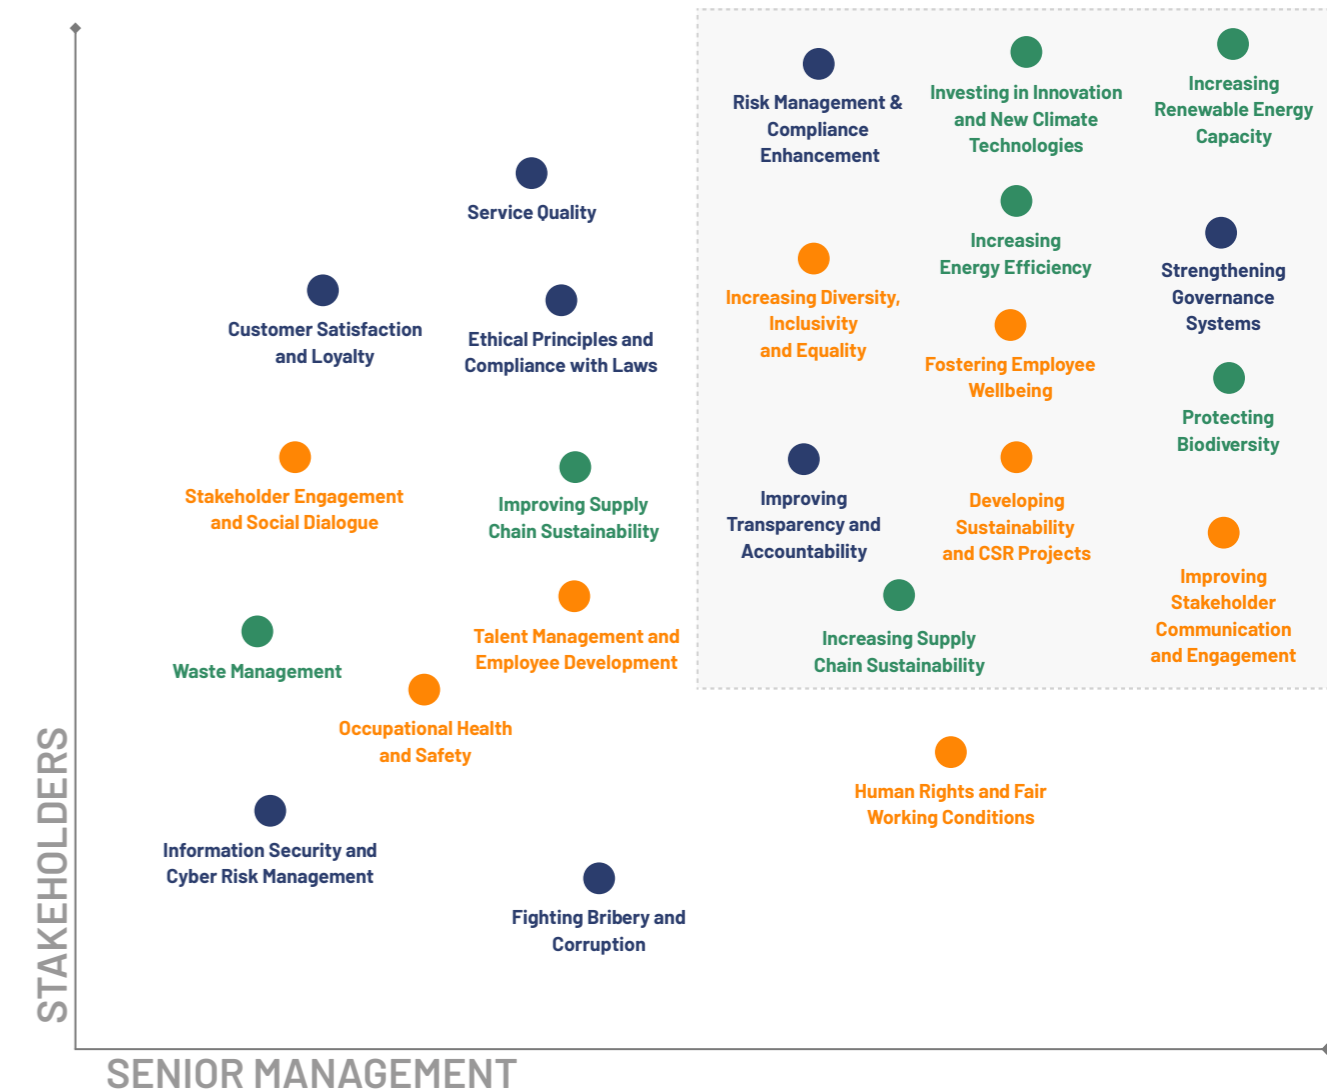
Risk Management & Compliance Enhancement

Investing in Innovation and New Climate Technologies

Increasing Renewable Energy Capacity

Service Quality

Increasing Energy Efficiency

Strengthening Governance Systems

Customer Satisfaction and Loyalty

Ethical Principles and Compliance with Laws

Increasing Diversity, Inclusivity and Equality

Fostering Employee Wellbeing

Protecting Biodiversity

Stakeholder Engagement and Social Dialogue

Improving Supply Chain Sustainability

Improving Transparency and Accountability

Developing Sustainability and CSR Projects

Improving Stakeholder Communication and Engagement

Talent Management and Employee Development

Increasing Supply Chain Sustainability

Waste Management

Occupational Health and Safety

Human Rights and Fair Working Conditions

Information Security and Cyber Risk Management

Fighting Bribery and Corruption

STAKEHOLDERS

SENIOR MANAGEMENT